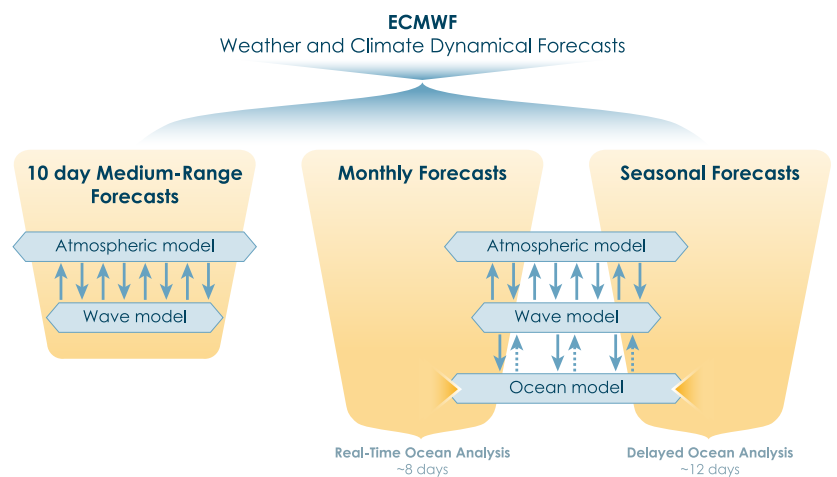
ECMWF
Weather and Climate Dynamical Forecasts

10 day Medium-Range Forecasts

Atmospheric model

Wave model

Monthly Forecasts

Seasonal Forecasts

Atmospheric model

Wave model

Ocean model

Real-Time Ocean Analysis
~8 days

Delayed Ocean Analysis
~12 days